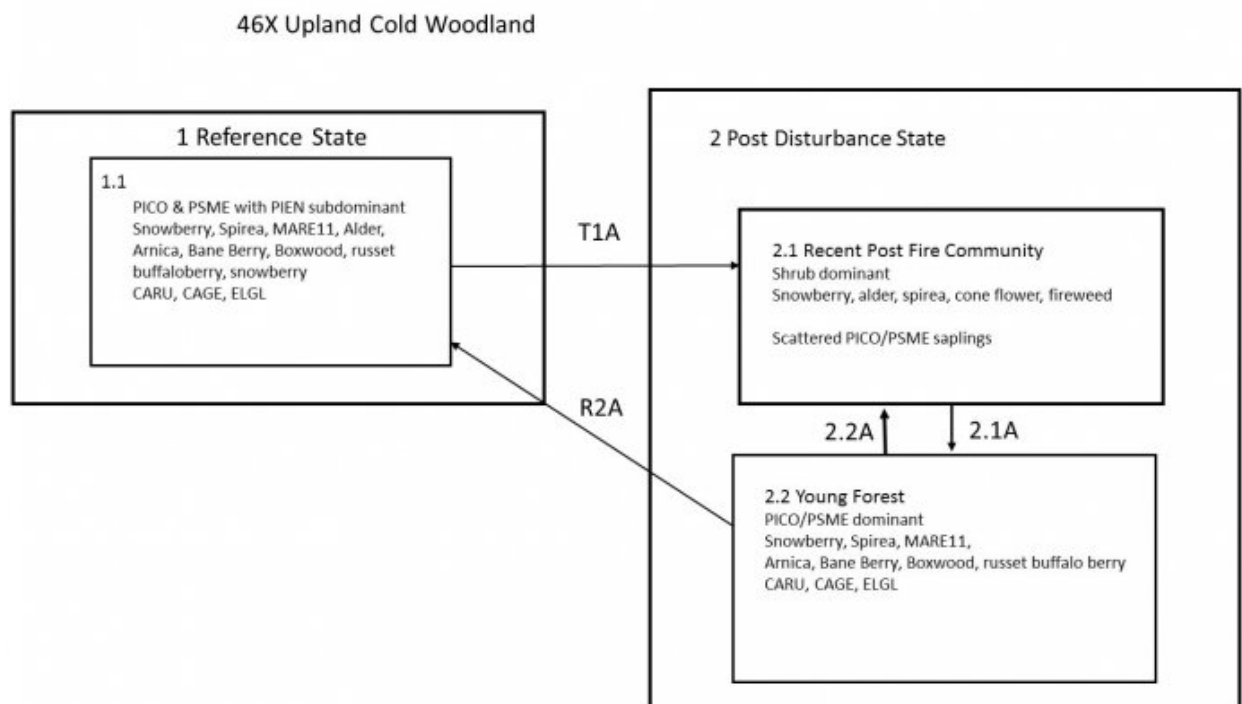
46X Upland Cold Woodland

1 Reference State

1.1
PICO & PSME with PIEN subdominant
Snowberry, Spirea, MARE11, Alder, Arnica, Bane Berry, Boxwood, russet buffaloberry, snowberry
CARU, CAGE, ELGL

T1A

R2A

2 Post Disturbance State

2.1 Recent Post Fire Community
Shrub dominant
Snowberry, alder, spirea, cone flower, fireweed

Scattered PICO/PSME saplings

2.2A

2.1A

2.2 Young Forest
PICO/PSME dominant
Snowberry, Spirea, MARE11,
Arnica, Bane Berry, Boxwood, russet buffalo berry
CARU, CAGE, ELGL